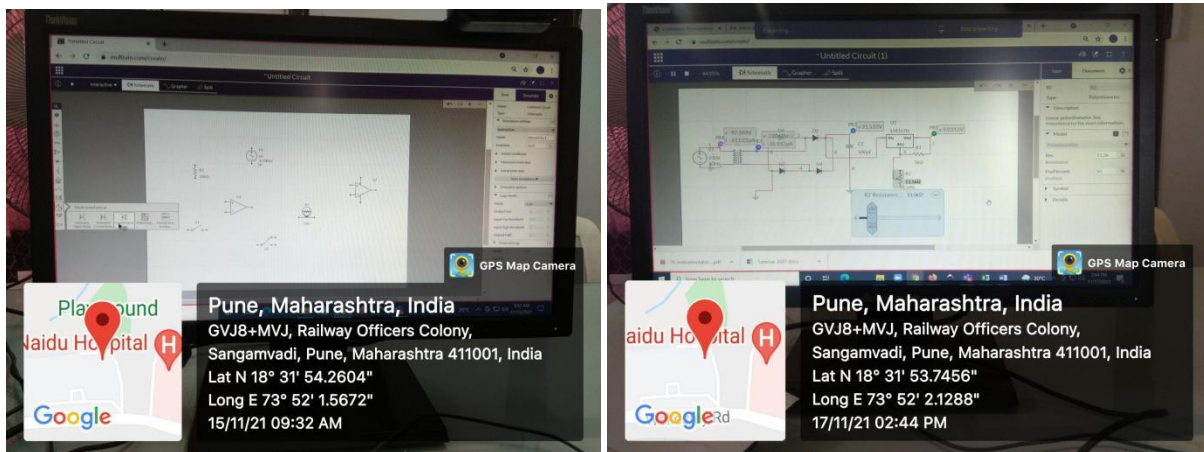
Untitled Circuit

*Untitled Circuit

Interactive

Schematic

Grapher

Split

GPS Map Camera

Playground

Naidu Hospital

Google

Pune, Maharashtra, India

GVJ8+MVJ, Railway Officers Colony, Sangamvadi, Pune, Maharashtra 411001, India

Lat N 18° 31' 54.2604"

Long E 73° 52' 1.5672"

15/11/21 09:32 AM

*Untitled Circuit (1)

Schematic

Grapher

Split

Description

GPS Map Camera

Naidu Hospital

Google Rd

Pune, Maharashtra, India

GVJ8+MVJ, Railway Officers Colony, Sangamvadi, Pune, Maharashtra 411001, India

Lat N 18° 31' 53.7456"

Long E 73° 52' 2.1288"

17/11/21 02:44 PM